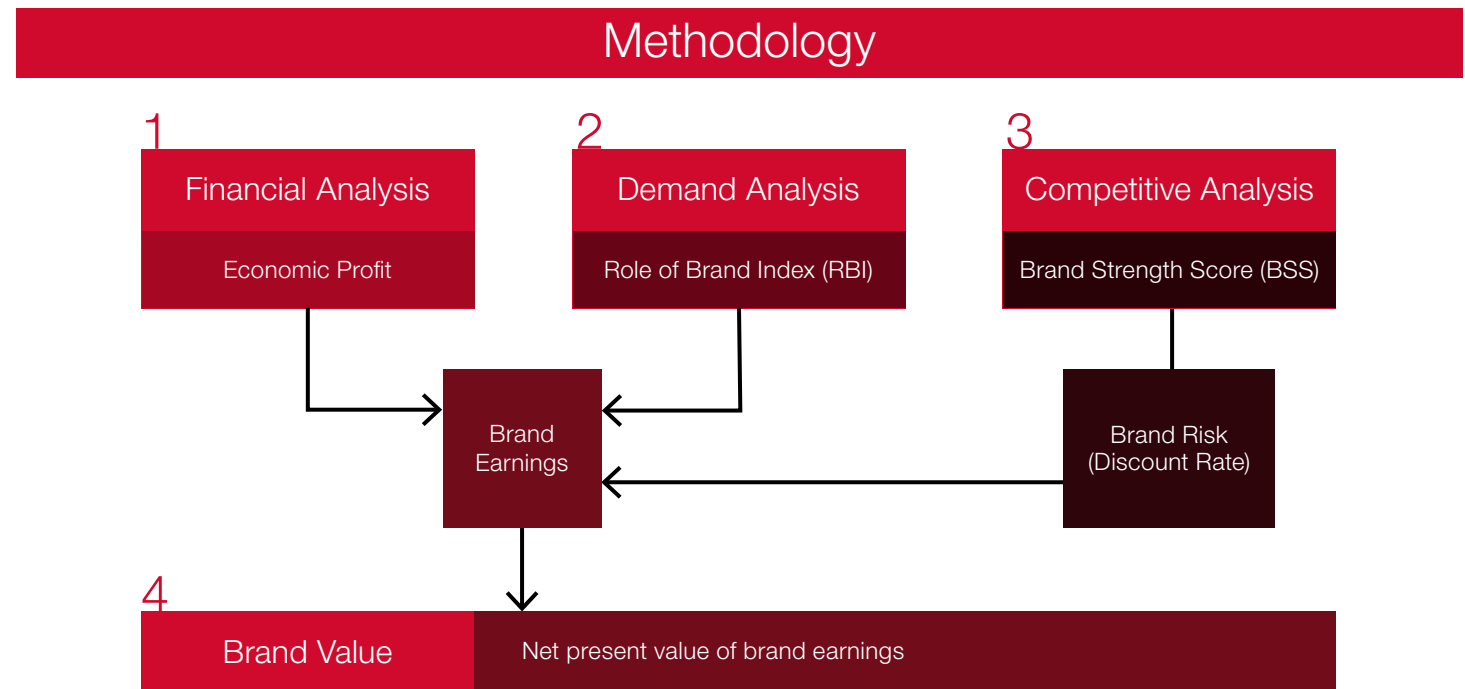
Methodology

1
Financial Analysis
Economic Profit

2
Demand Analysis
Role of Brand Index (RBI)

3
Competitive Analysis
Brand Strength Score (BSS)

Brand Earnings

Brand Risk (Discount Rate)

4
Brand Value
Net present value of brand earnings